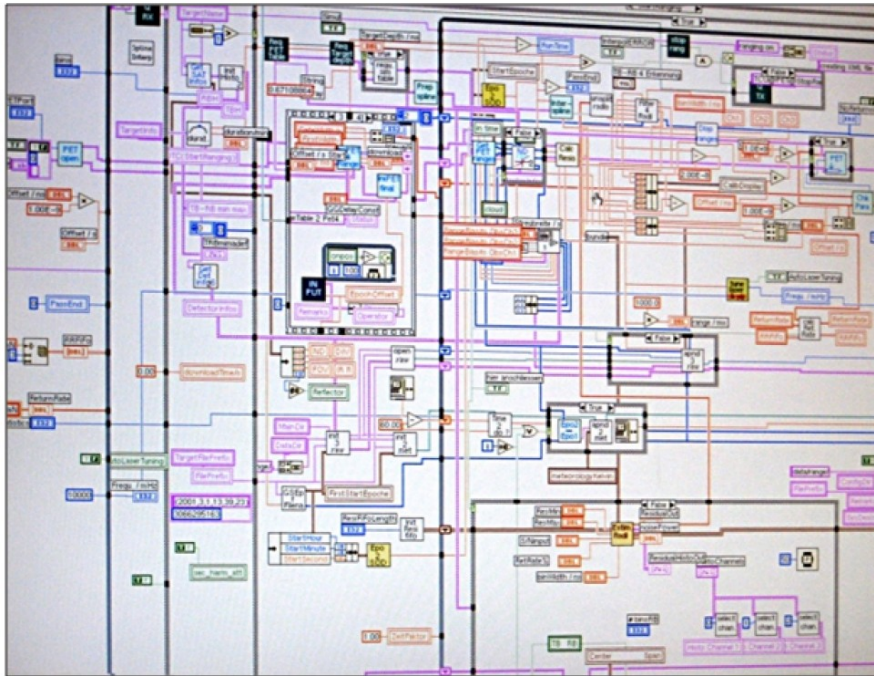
TargetName
Offset / ns
Offset / d
PlesoEnd
ReturnRate
TargetInfo
StartRanging
StartEpoche
PassEnd
Run Time
Interpol ERROR
Ranging on
CalcDisplay
Offset / ns
2001.3.1.13.39.20
AutoLaserTuning
Freqs / ns/nz
TargetRefInfo
FilePrefix
Reflector
StartHour
StartMinute
StartSecond
FirstStartEpoche
ResultPGLength
ResultMx
ResultMy
TrMode
RetRate
IonWidth / ns
ResidualHistoChannel
ZeroFactor
TB - FB
Center
Span
select chan
Histo Channel
Meteorology never
Sim anschliessen
RangeDepth / ns
Freqs / ns/nz
Range / ns
Operator
FFT
IN PUT
TF
0.00
1.000E+0
0.00000
60.00
1000.0
1.00
0.871000
False
True
False
True
1066295163